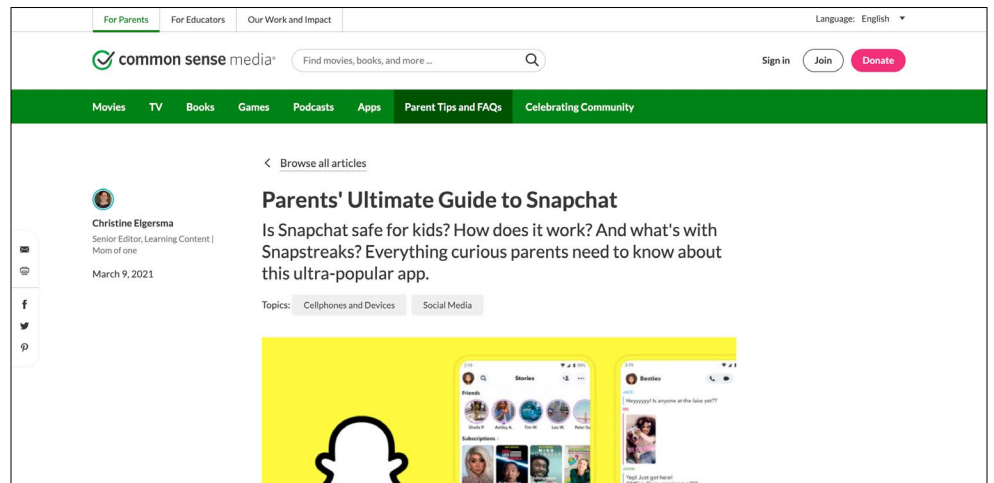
For Parents For Educators Our Work and Impact

Language: English

common sense media®

Find movies, books, and more ...

Sign in Join Donate

Movies TV Books Games Podcasts Apps Parent Tips and FAQs Celebrating Community

Browse all articles

Christine Elgersma
Senior Editor, Learning Content | Mom of one

March 9, 2021

Parents' Ultimate Guide to Snapchat

Is Snapchat safe for kids? How does it work? And what's with Snapstreaks? Everything curious parents need to know about this ultra-popular app.

Topics: Cellphones and Devices Social Media

Stories

Friends

Subscriptions

Besties

Heyyyyy! Is anyone at the lake yet??

Yep! Just got here!